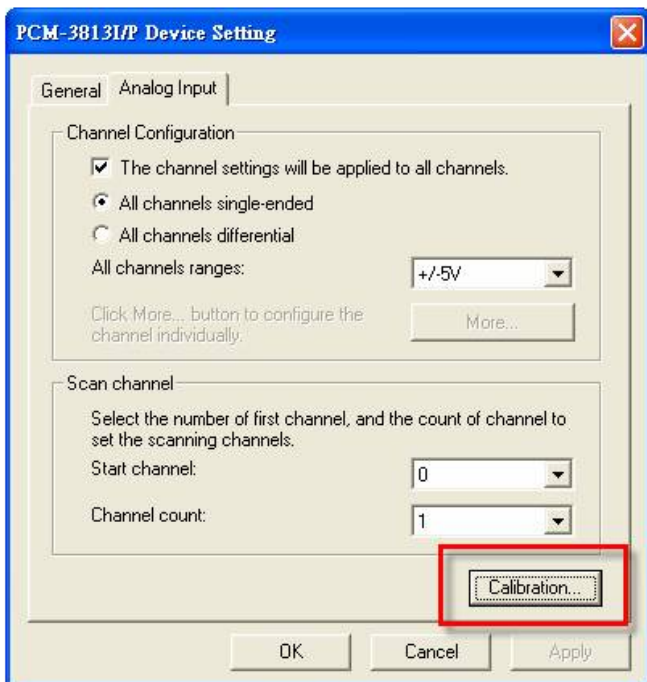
PCM-3813I/P Device Setting

General Analog Input

Channel Configuration

The channel settings will be applied to all channels.

All channels single-ended

All channels differential

All channels ranges: +/-5V

Click More... button to configure the channel individually. More...

Scan channel

Select the number of first channel, and the count of channel to set the scanning channels.

Start channel: 0

Channel count: 1

Calibration...

OK Cancel Apply